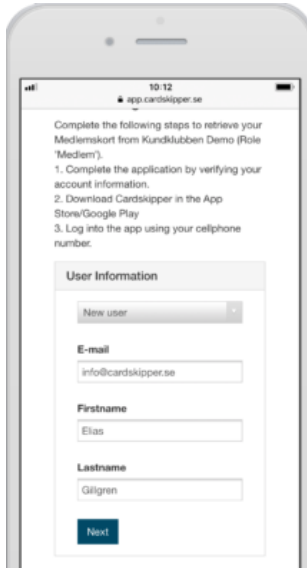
10:12
app.cardskipper.se

Complete the following steps to retrieve your Medlemskort from Kundklubben Demo (Role 'Medlem').
1. Complete the application by verifying your account information.
2. Download Cardskipper in the App Store/Google Play
3. Log into the app using your cellphone number.

User Information

New user

E-mail
info@cardskipper.se

Firstname
Elias

Lastname
Gillgren

Next